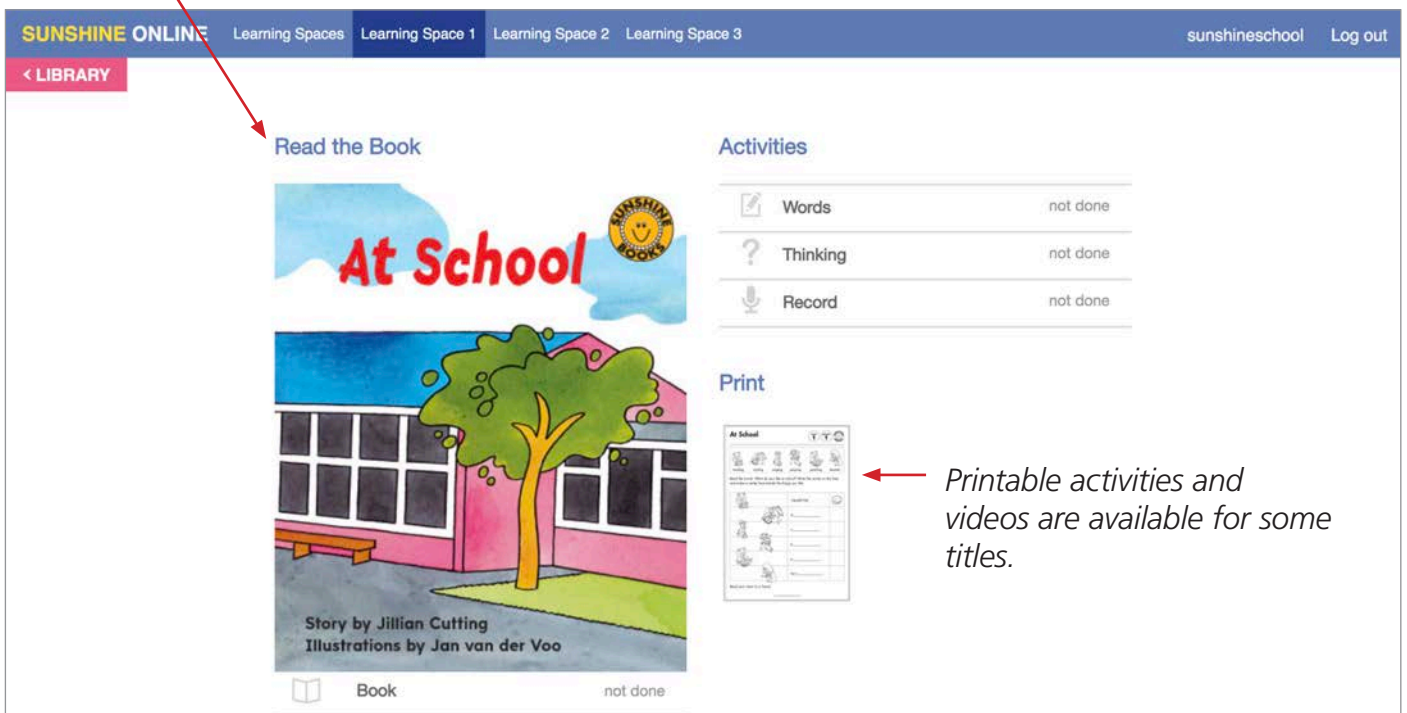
SUNSHINE ONLINE Learning Spaces Learning Space 1 Learning Space 2 Learning Space 3 sunshineschool Log out

< LIBRARY

Read the Book

SUNSHINE BOOKS

At School

Story by Jillian Cutting
Illustrations by Jan van der Voo

Book not done

Activities

Words not done

Thinking not done

Record not done

Print

At School

Printable activities and videos are available for some titles.